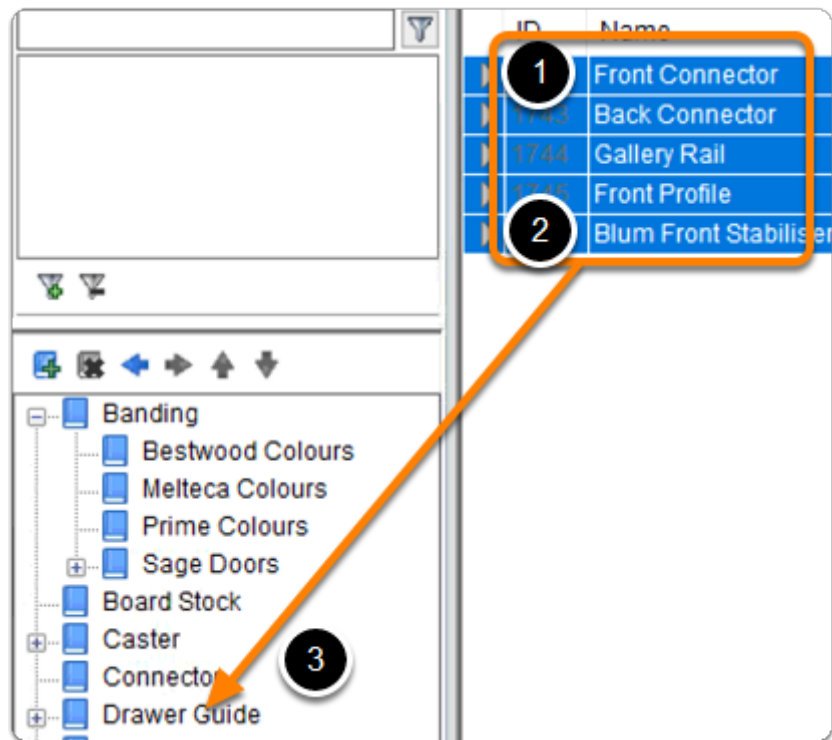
ID Name

1

Front Connector

1743 Back Connector

1744 Gallery Rail

1745 Front Profile

2

Blum Front Stabiliser

Banding

Bestwood Colours

Melteca Colours

Prime Colours

Sage Doors

Board Stock

Caster

Connector

3

Drawer Guide